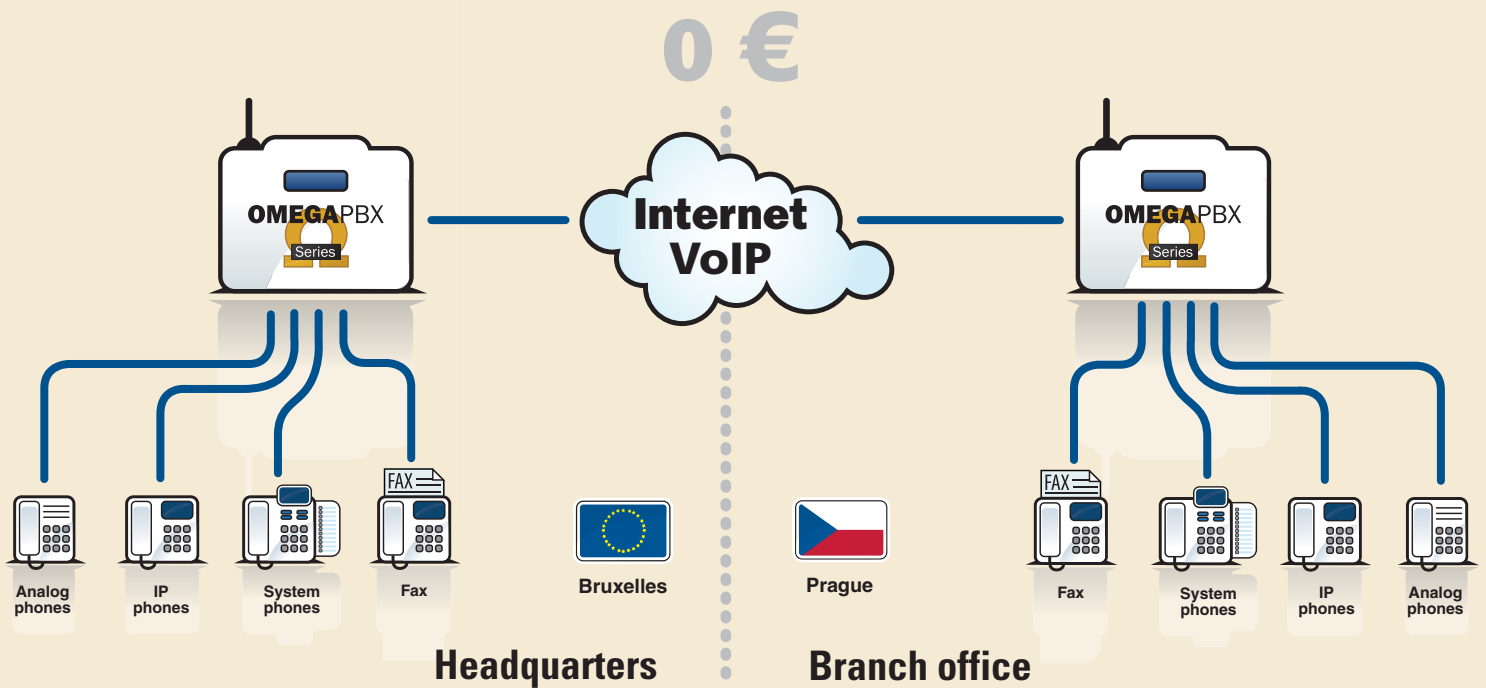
0 €

OMEGAPBX
Series

Internet
VoIP

OMEGAPBX
Series

FAX

Analog phones

IP phones

System phones

Fax

Bruxelles

Prague

FAX

Fax

System phones

IP phones

Analog phones

Headquarters

Branch office